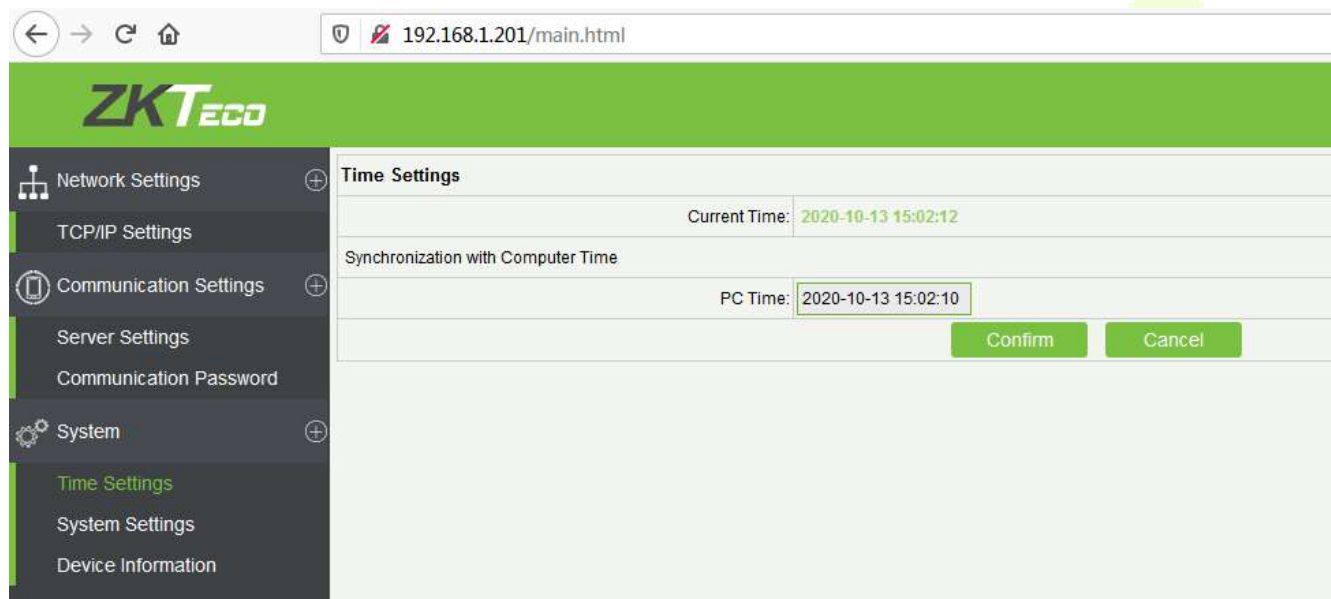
192.168.1.201/main.html

ZKTeco

Network Settings
TCP/IP Settings
Communication Settings
Server Settings
Communication Password
System
Time Settings
System Settings
Device Information

Time Settings

Current Time: 2020-10-13 15:02:12

Synchronization with Computer Time

PC Time: 2020-10-13 15:02:10

Confirm Cancel